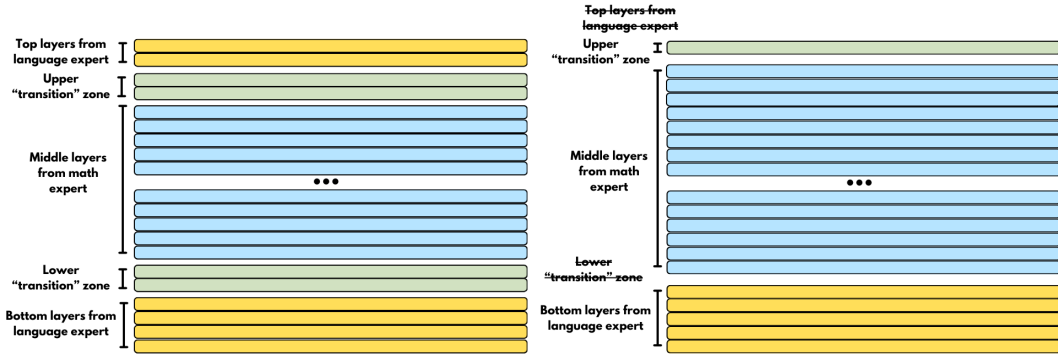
Top layers from language expert

Upper "transition" zone

Middle layers from math expert

•••

Lower "transition" zone

Bottom layers from language expert

~~Top layers from language expert~~

Upper "transition" zone

Middle layers from math expert

•••

~~Lower "transition" zone~~

Bottom layers from language expert